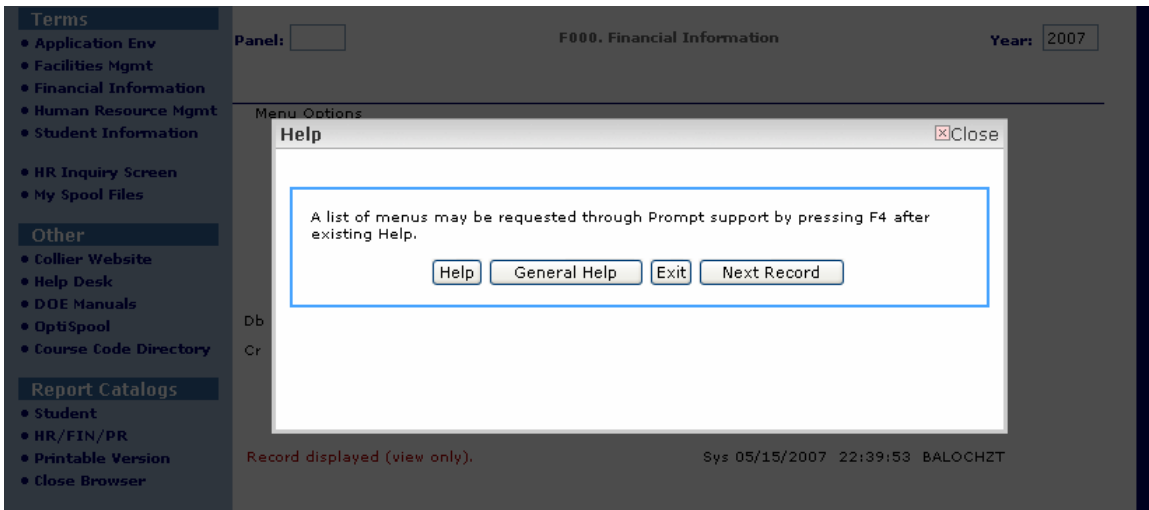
Terms
• Application Env
• Facilities Mgmt
• Financial Information
• Human Resource Mgmt
• Student Information

• HR Inquiry Screen
• My Spool Files

Other
• Collier Website
• Help Desk
• DOE Manuals
• OptiSpool
• Course Code Directory

Report Catalogs
• Student
• HR/FIN/PR
• Printable Version
• Close Browser

Panel:

F000. Financial Information

Year: 2007

Menu Options

Help

Close

A list of menus may be requested through Prompt support by pressing F4 after existing Help.

Help General Help Exit Next Record

Db

Cr

Record displayed (view only).

Sys 05/15/2007 22:39:53 BALOCHZT